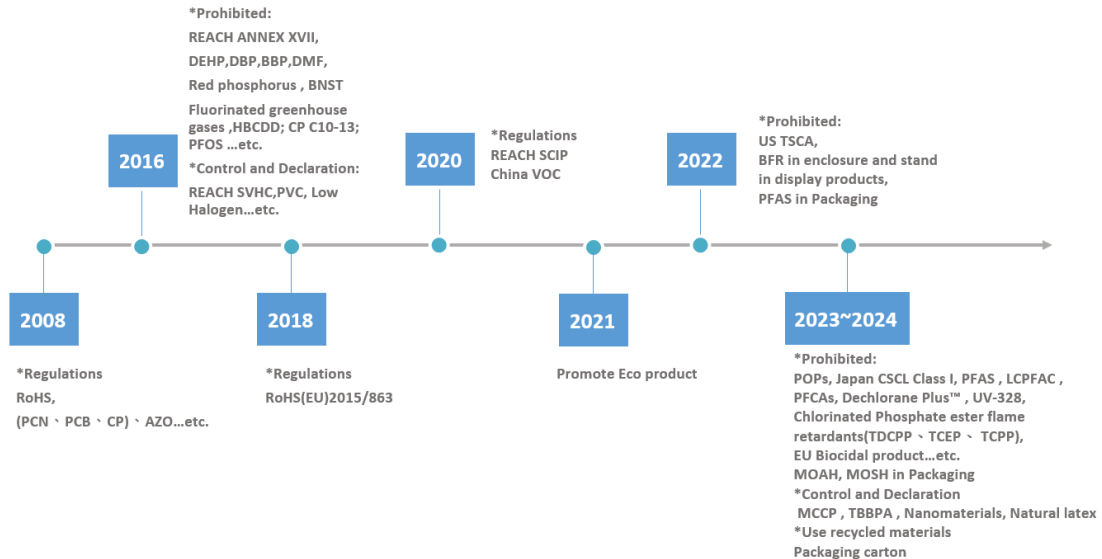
*Prohibited:
REACH ANNEX XVII,
DEHP,DBP,BBP,DMF,
Red phosphorus , BNST
Fluorinated greenhouse gases ,HBCDD; CP C10-13; PFOS …etc.
*Control and Declaration:
REACH SVHC,PVC, Low Halogen…etc.

2016

2020

*Regulations
REACH SCIP
China VOC

2022

*Prohibited:
US TSCA,
BFR in enclosure and stand in display products,
PFAS in Packaging

2008

*Regulations
RoHS,
(PCN、PCB、CP)、AZO…etc.

2018

*Regulations
RoHS(EU)2015/863

2021

Promote Eco product

2023~2024

*Prohibited:
POPs, Japan CSCL Class I, PFAS , LCPFAC , PFCAs, Dechlorane Plus™ , UV-328, Chlorinated Phosphate ester flame retardants(TDCPP、TCEP、 TCPP), EU Biocidal product…etc.
MOAH, MOSH in Packaging
*Control and Declaration
MCCP , TBBPA , Nanomaterials, Natural latex
*Use recycled materials
Packaging carton